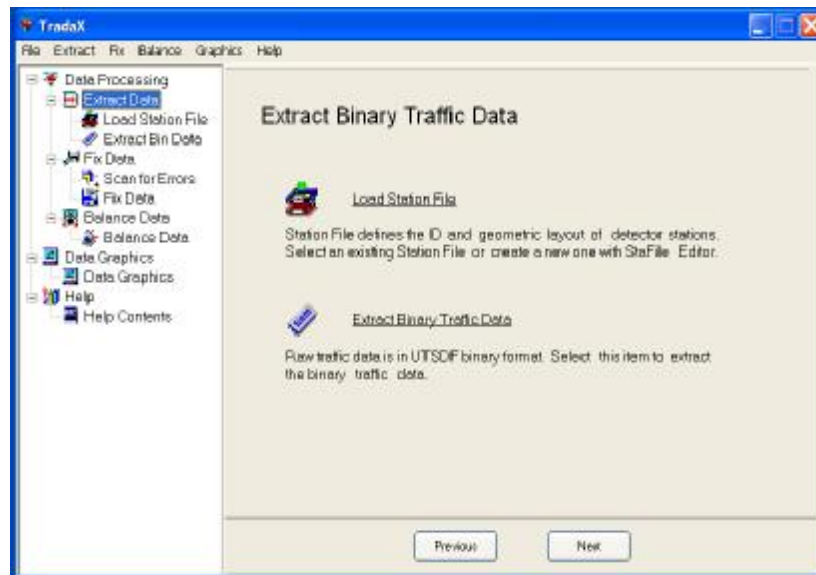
TradaX

File Extract Fix Balance Graphics Help

Data Processing
Extract Data
Load Station File
Extract Bin Data
Fix Data
Scan for Errors
Fix Data
Balance Data
Balance Data
Data Graphics
Data Graphics
Help
Help Contents

Extract Binary Traffic Data

Load Station File

Station File defines the ID and geometric layout of detector stations. Select an existing Station File or create a new one with StaFile Editor.

Extract Binary Traffic Data

Raw traffic data is in UTSDF binary format. Select this item to extract the binary traffic data.

Previous

Next